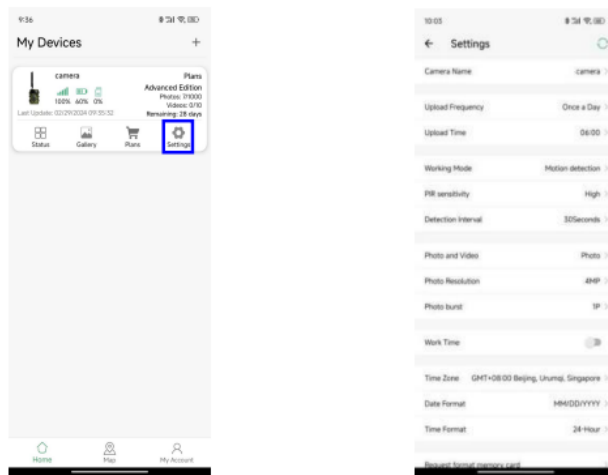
9:36

My Devices

+

camera

Plans

Advanced Edition

100% 60% 0%

Photos: 7/1000

Videos: 0/10

Remaining: 28 days

Last Update: 02/29/2024 09:35:52

Status

Gallery

Plans

Settings

Home

Map

My Account

10:03

Settings

Camera Name

camera

Upload Frequency

Once a Day

Upload Time

06:00

Working Mode

Motion detection

PIR sensitivity

High

Detection Interval

30Seconds

Photo and Video

Photo

Photo Resolution

4MP

Photo burst

1P

Work Time

Time Zone

GMT+08:00 Beijing, Urumqi, Singapore

Date Format

MM/DD/YYYY

Time Format

24-Hour

Request format memory card